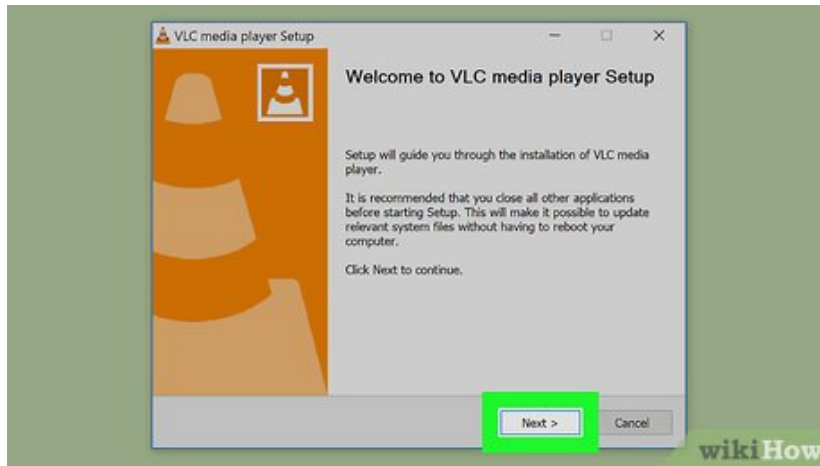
VLC media player Setup

Welcome to VLC media player Setup

Setup will guide you through the installation of VLC media player.

It is recommended that you close all other applications before starting Setup. This will make it possible to update relevant system files without having to reboot your computer.

Click Next to continue.

Next >

Cancel

wikiHow